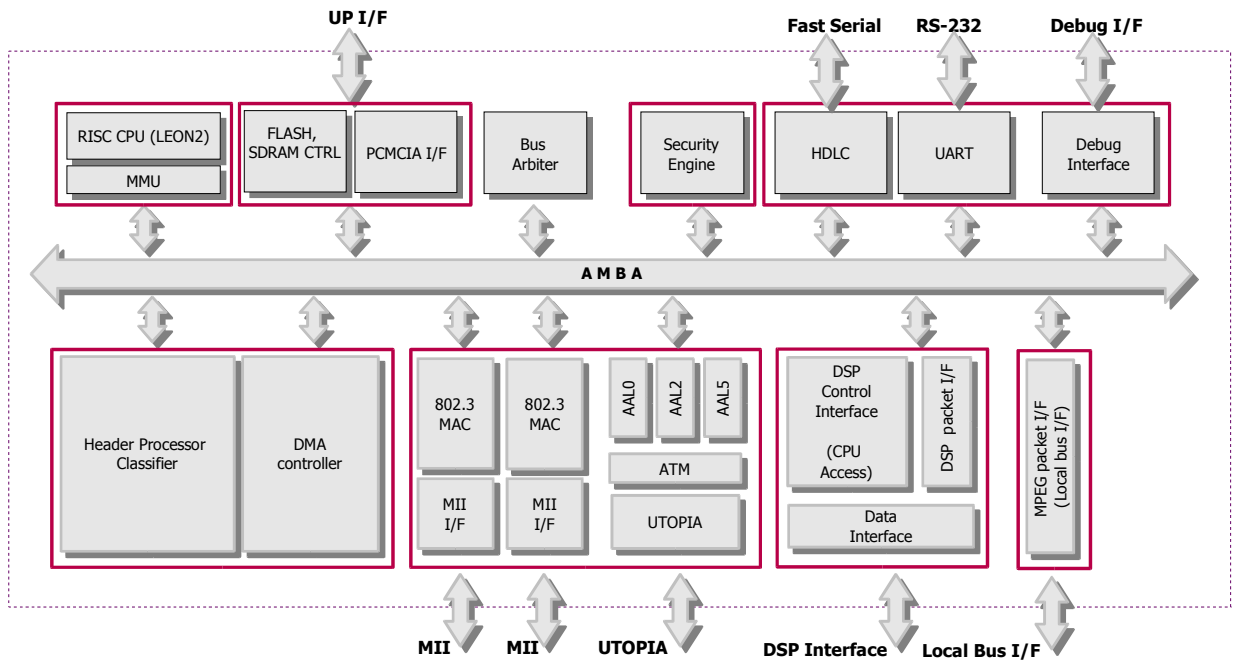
UP I/F

Fast Serial

RS-232

Debug I/F

RISC CPU (LEON2)

MMU

FLASH, SDRAM CTRL

PCMCIA I/F

Bus Arbiter

Security Engine

HDLC

UART

Debug Interface

A M B A

Header Processor Classifier

DMA controller

802.3 MAC

802.3 MAC

AAL0

AAL2

AAL5

ATM

MII I/F

MII I/F

UTOPIA

DSP Control Interface

(CPU Access)

DSP packet I/F

Data Interface

MPEG packet I/F (Local bus I/F)

MII

MII

UTOPIA

DSP Interface

Local Bus I/F